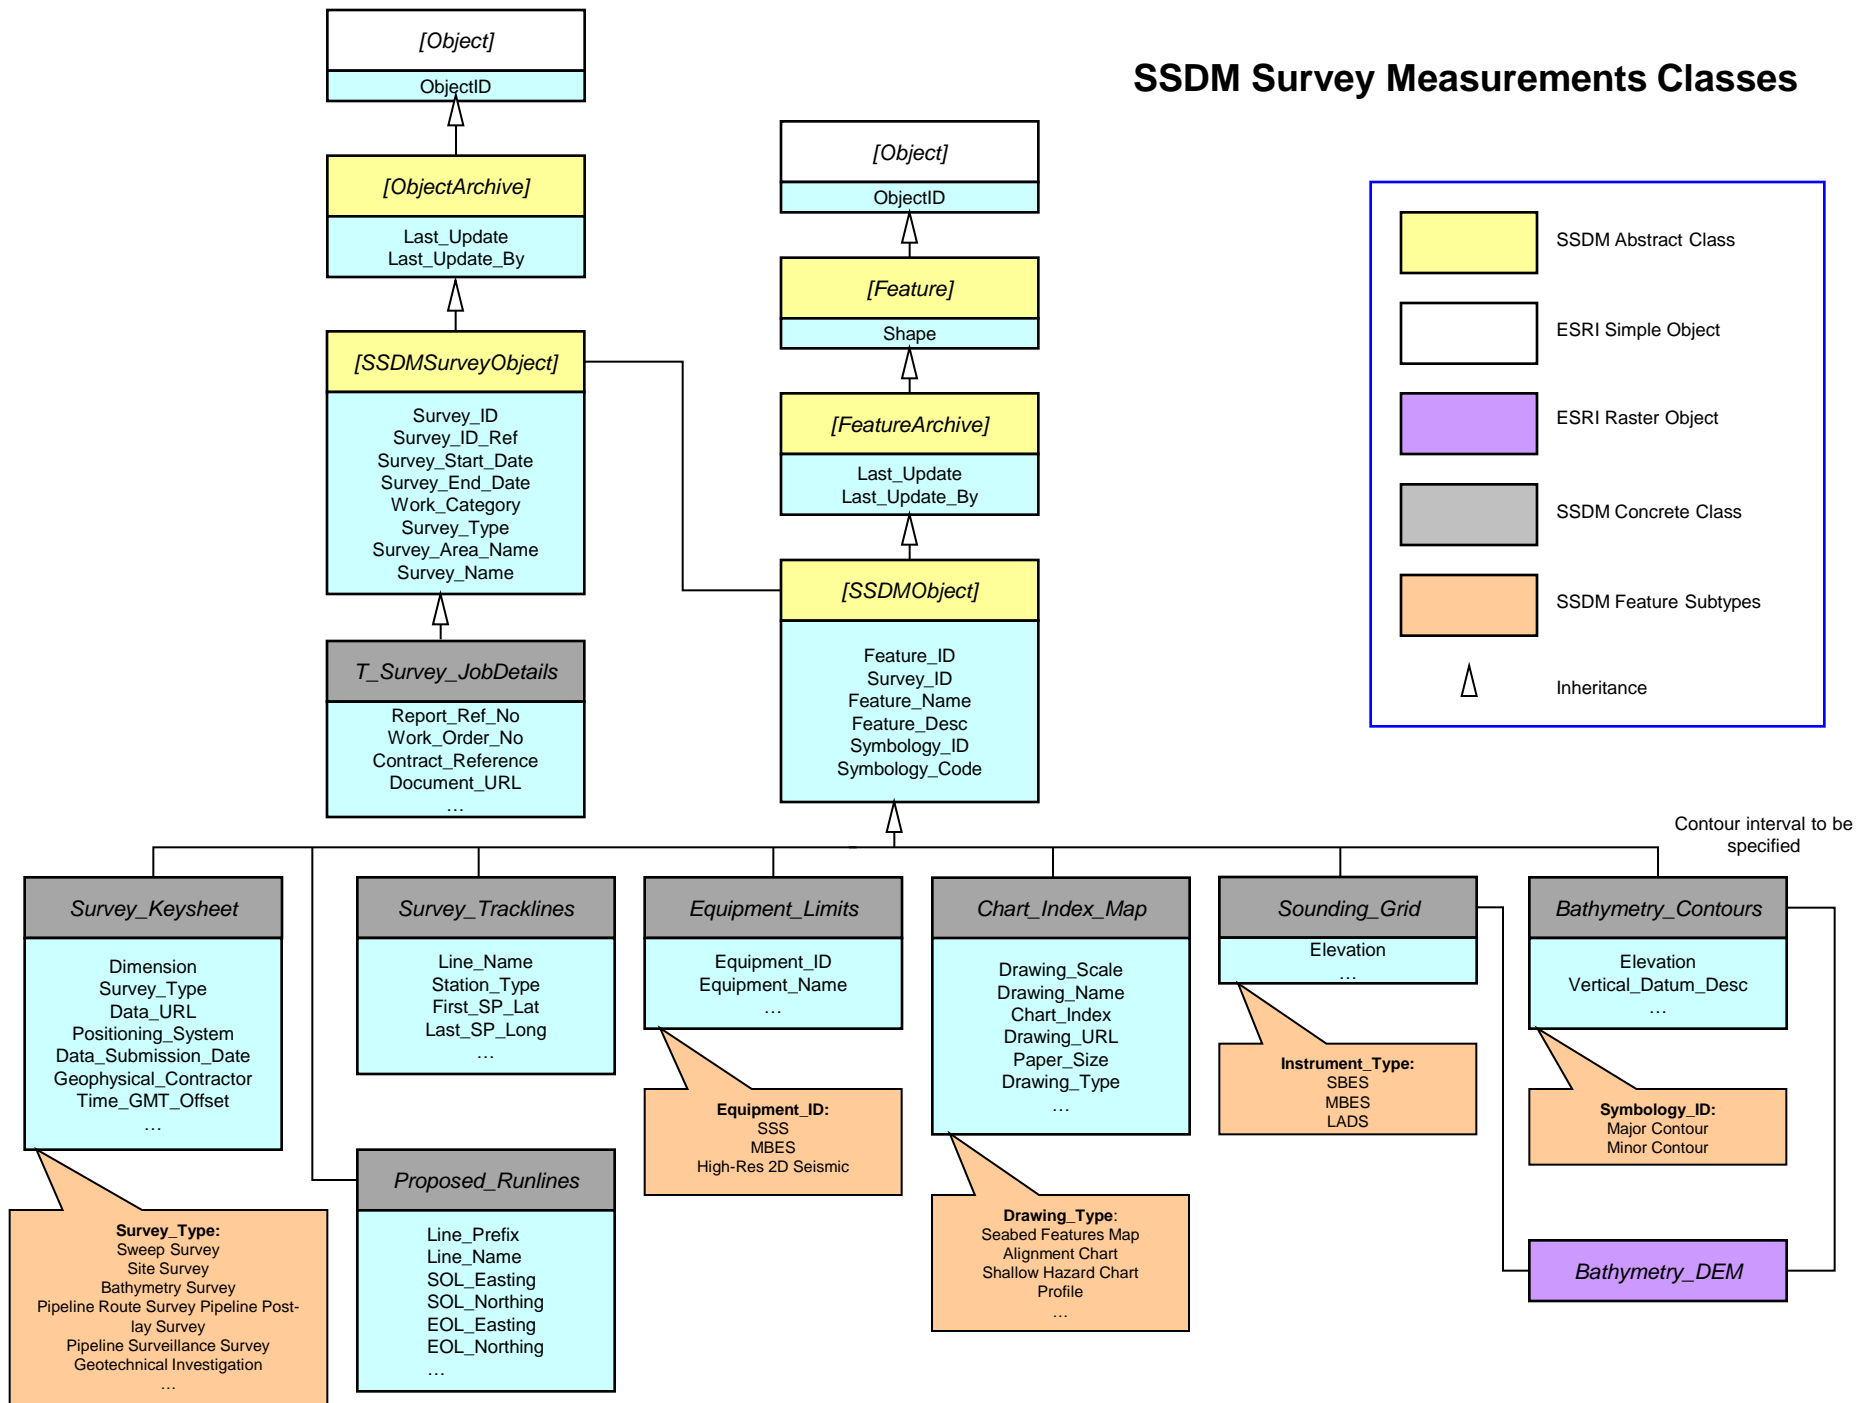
SSDM Survey Measurements Classes

[Object]
ObjectID

[ObjectArchive]
Last_Update
Last_Update_By

[SSDMSurveyObject]
Survey_ID
Survey_ID_Ref
Survey_Start_Date
Survey_End_Date
Work_Category
Survey_Type
Survey_Area_Name
Survey_Name

T_Survey_JobDetails
Report_Ref_No
Work_Order_No
Contract_Reference
Document_URL
…

[Object]
ObjectID

[Feature]
Shape

[FeatureArchive]
Last_Update
Last_Update_By

[SSDMObject]
Feature_ID
Survey_ID
Feature_Name
Feature_Desc
Symbology_ID
Symbology_Code

SSDM Abstract Class
ESRI Simple Object
ESRI Raster Object
SSDM Concrete Class
SSDM Feature Subtypes
Inheritance

Contour interval to be specified

Survey_Keysheet
Dimension
Survey_Type
Data_URL
Positioning_System
Data_Submission_Date
Geophysical_Contractor
Time_GMT_Offset
…

Survey_Type:
Sweep Survey
Site Survey
Bathymetry Survey
Pipeline Route Survey Pipeline Post-lay Survey
Pipeline Surveillance Survey
Geotechnical Investigation
…

Survey_Tracklines
Line_Name
Station_Type
First_SP_Lat
Last_SP_Long
…

Proposed_Runlines
Line_Prefix
Line_Name
SOL_Easting
SOL_Northing
EOL_Easting
EOL_Northing
…

Equipment_Limits
Equipment_ID
Equipment_Name
…

Equipment_ID:
SSS
MBES
High-Res 2D Seismic

Chart_Index_Map
Drawing_Scale
Drawing_Name
Chart_Index
Drawing_URL
Paper_Size
Drawing_Type
…

Drawing_Type:
Seabed Features Map
Alignment Chart
Shallow Hazard Chart
Profile
…

Sounding_Grid
Elevation
…

Instrument_Type:
SBES
MBES
LADS

Bathymetry_Contours
Elevation
Vertical_Datum_Desc
…

Symbology_ID:
Major Contour
Minor Contour

Bathymetry_DEM